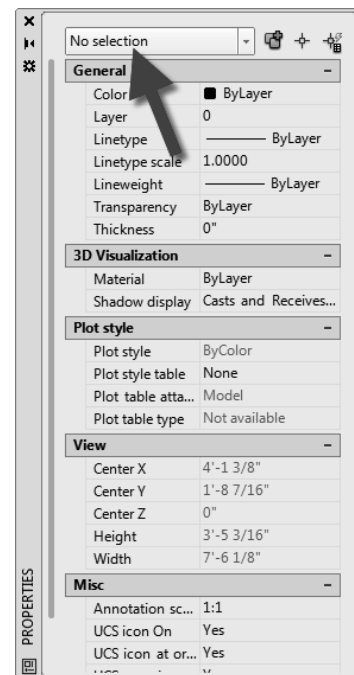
No selection

General –

| | |
|---|---|
| Color | ByLayer |
| Layer | 0 |
| Linetype | ByLayer |
| Linetype scale | 1.0000 |
| Lineweight | ByLayer |
| Transparency | ByLayer |
| Thickness | 0" |

3D Visualization –

| | |
|---|---|
| Material | ByLayer |
| Shadow display | Casts and Receives... |

Plot style –

| | |
|---|---|
| Plot style | ByColor |
| Plot style table | None |
| Plot table atta... | Model |
| Plot table type | Not available |

View –

| | |
|---|---|
| Center X | 4'-1 3/8" |
| Center Y | 1'-8 7/16" |
| Center Z | 0" |
| Height | 3'-5 3/16" |
| Width | 7'-6 1/8" |

Misc –

| | |
|---|---|
| Annotation sc... | 1:1 |
| UCS icon On | Yes |
| UCS icon at or... | Yes |
| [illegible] | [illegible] |

PROPERTIES